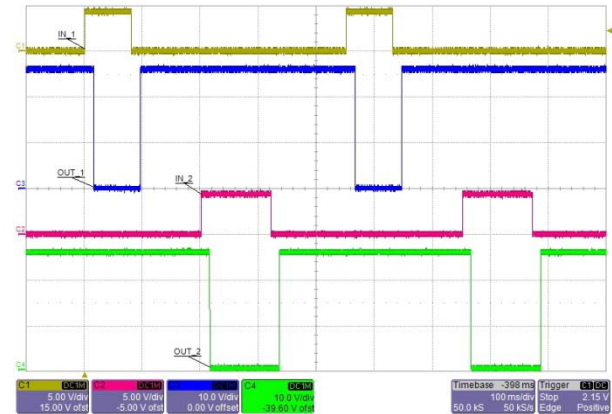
IN_1

OUT_1

IN_2

OUT_2

C1
C3
C2
C4

| C1 DC1M | C2 DC1M | C3 DC1M | C4 DC1M |
|---|---|---|---|
| 5.00 V/div | 5.00 V/div | 10.0 V/div | 10.0 V/div |
| 15.00 V ofst | -5.00 V ofst | 0.00 V offset | -39.60 V ofst |

| Timebase | -398 ms | Trigger | C1 DC |
|---|---|---|---|
| | 100 ms/div | Stop | 2.15 V |
| 50.0 kS | 50 kS/s | Edge | Positive |